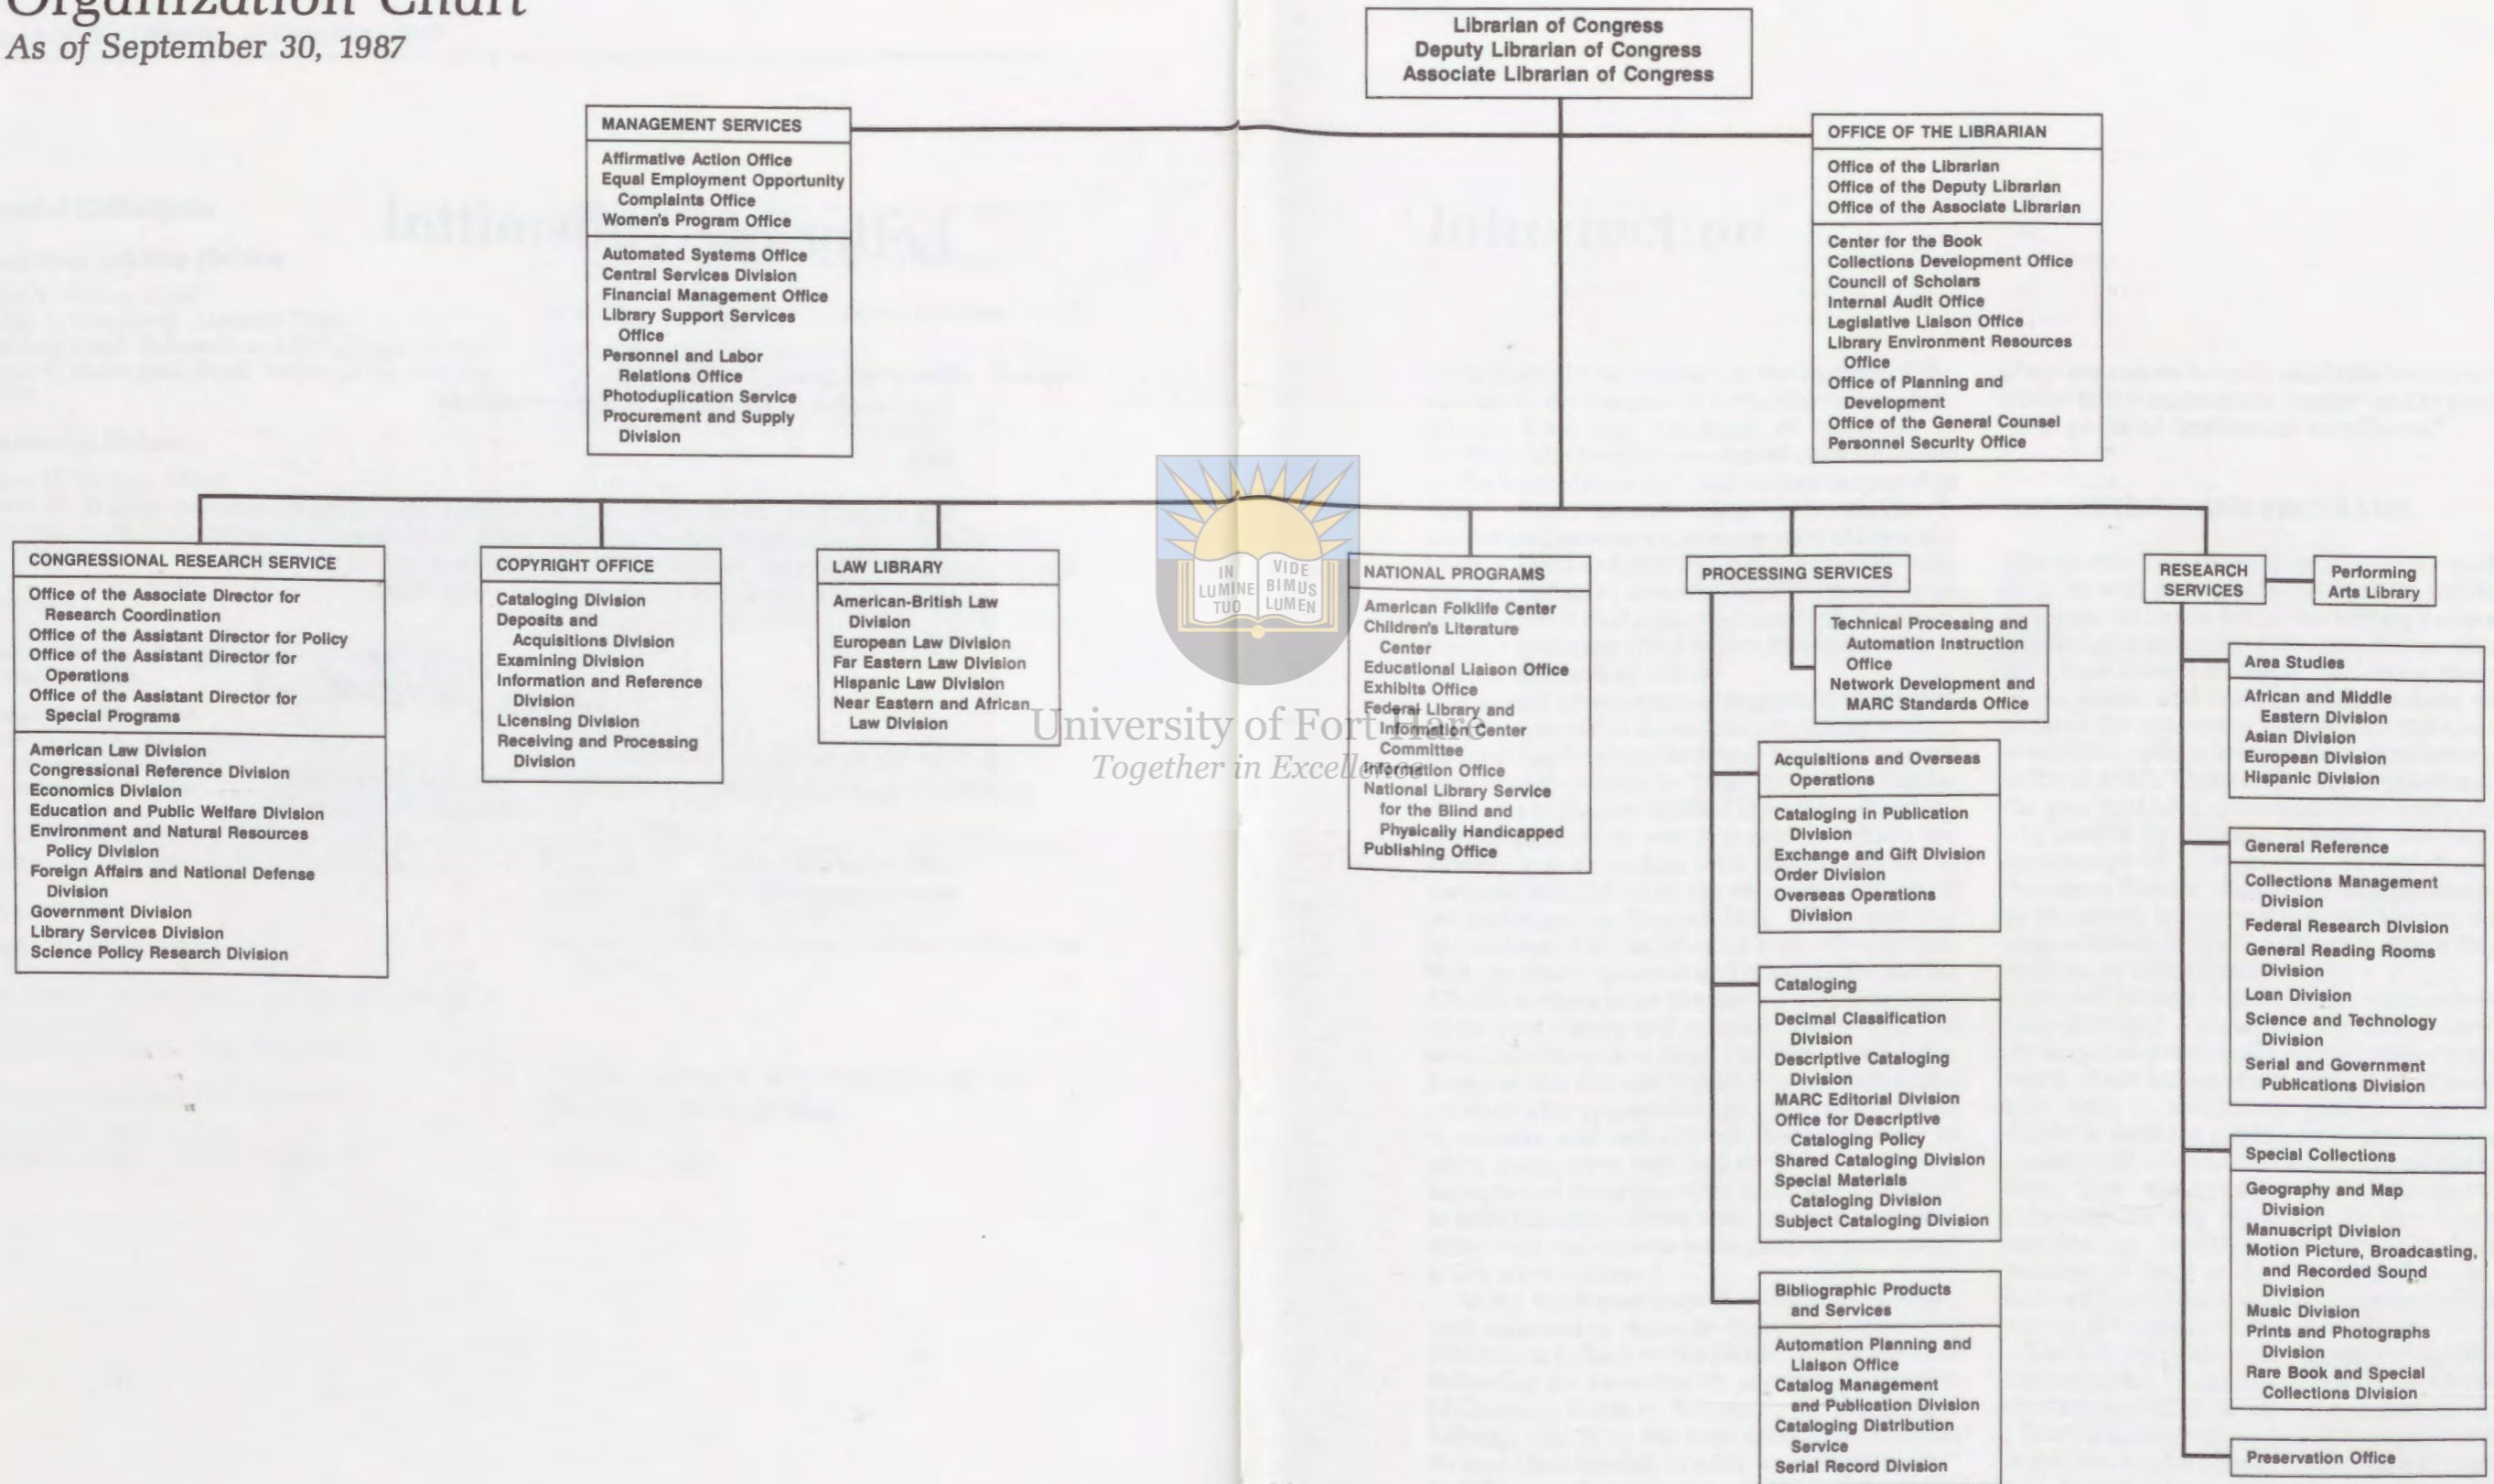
Organization Chart
As of September 30, 1987

Librarian of Congress
Deputy Librarian of Congress
Associate Librarian of Congress

MANAGEMENT SERVICES
Affirmative Action Office
Equal Employment Opportunity Complaints Office
Women's Program Office
Automated Systems Office
Central Services Division
Financial Management Office
Library Support Services Office
Personnel and Labor Relations Office
Photoduplication Service
Procurement and Supply Division

OFFICE OF THE LIBRARIAN
Office of the Librarian
Office of the Deputy Librarian
Office of the Associate Librarian
Center for the Book
Collections Development Office
Council of Scholars
Internal Audit Office
Legislative Liaison Office
Library Environment Resources Office
Office of Planning and Development
Office of the General Counsel
Personnel Security Office

CONGRESSIONAL RESEARCH SERVICE
Office of the Associate Director for Research Coordination
Office of the Assistant Director for Policy
Office of the Assistant Director for Operations
Office of the Assistant Director for Special Programs
American Law Division
Congressional Reference Division
Economics Division
Education and Public Welfare Division
Environment and Natural Resources Policy Division
Foreign Affairs and National Defense Division
Government Division
Library Services Division
Science Policy Research Division

COPYRIGHT OFFICE
Cataloging Division
Deposits and Acquisitions Division
Examining Division
Information and Reference Division
Licensing Division
Receiving and Processing Division

LAW LIBRARY
American-British Law Division
European Law Division
Far Eastern Law Division
Hispanic Law Division
Near Eastern and African Law Division

IN LUMINE TUO VIDEBIMUS LUMEN
University of Fort Hare
Together in Excellence

NATIONAL PROGRAMS
American Folklife Center
Children's Literature Center
Educational Liaison Office
Exhibits Office
Federal Library and Information Center Committee
Information Office
National Library Service for the Blind and Physically Handicapped
Publishing Office

PROCESSING SERVICES
Technical Processing and Automation Instruction Office
Network Development and MARC Standards Office

Acquisitions and Overseas Operations
Cataloging in Publication Division
Exchange and Gift Division
Order Division
Overseas Operations Division

Cataloging
Decimal Classification Division
Descriptive Cataloging Division
MARC Editorial Division
Office for Descriptive Cataloging Policy
Shared Cataloging Division
Special Materials Cataloging Division
Subject Cataloging Division

Bibliographic Products and Services
Automation Planning and Liaison Office
Catalog Management and Publication Division
Cataloging Distribution Service
Serial Record Division

RESEARCH SERVICES
Performing Arts Library

Area Studies
African and Middle Eastern Division
Asian Division
European Division
Hispanic Division

General Reference
Collections Management Division
Federal Research Division
General Reading Rooms Division
Loan Division
Science and Technology Division
Serial and Government Publications Division

Special Collections
Geography and Map Division
Manuscript Division
Motion Picture, Broadcasting, and Recorded Sound Division
Music Division
Prints and Photographs Division
Rare Book and Special Collections Division

Preservation Office